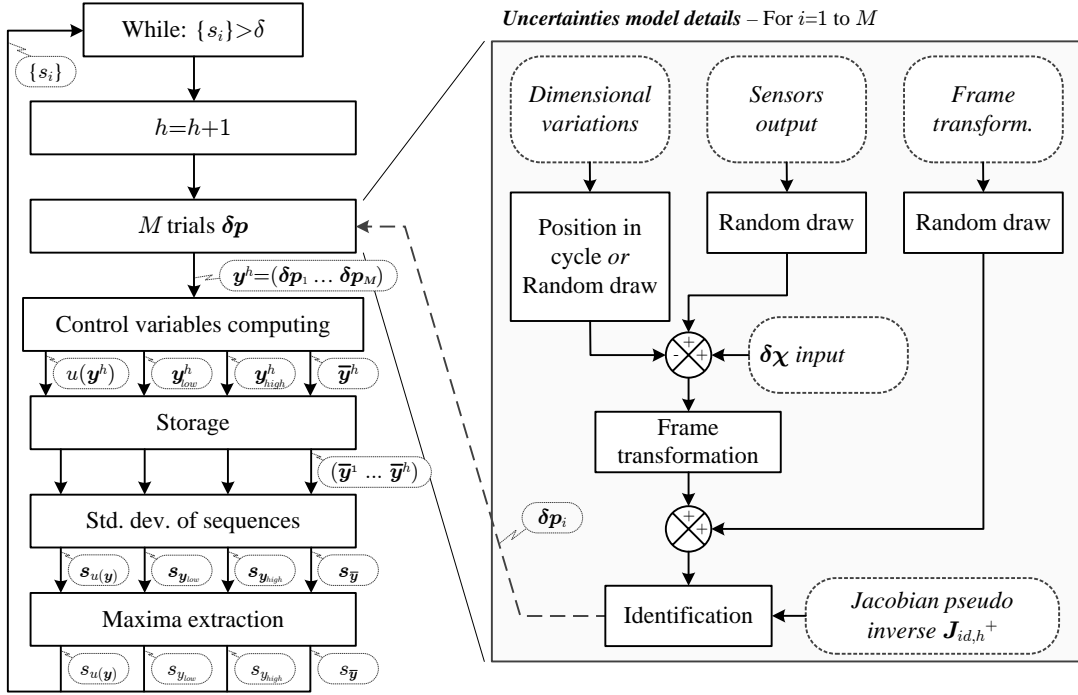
While: $\{s_i\}>\delta$

$\{s_i\}$

$h=h+1$

$M$ trials $\boldsymbol{\delta p}$

$\boldsymbol{y}^h=(\boldsymbol{\delta p}_1 \ldots \boldsymbol{\delta p}_M)$

Control variables computing

$u(\boldsymbol{y}^h)$ $\boldsymbol{y}^h_{low}$ $\boldsymbol{y}^h_{high}$ $\overline{\boldsymbol{y}}^h$

Storage

$(\overline{\boldsymbol{y}}^1 \ldots \overline{\boldsymbol{y}}^h)$

Std. dev. of sequences

$\boldsymbol{s}_{u(\boldsymbol{y})}$ $\boldsymbol{s}_{\boldsymbol{y}_{low}}$ $\boldsymbol{s}_{\boldsymbol{y}_{high}}$ $\boldsymbol{s}_{\overline{\boldsymbol{y}}}$

Maxima extraction

$s_{u(\boldsymbol{y})}$ $s_{y_{low}}$ $s_{y_{high}}$ $s_{\overline{\boldsymbol{y}}}$

$\boldsymbol{\delta p}_i$

Uncertainties model details – For $i$=1 to $M$

Dimensional variations

Sensors output

Frame transform.

Position in cycle or Random draw

Random draw

Random draw

$\boldsymbol{\delta\chi}$ input

- +

+

Frame transformation

+ +

Identification

Jacobian pseudo inverse $\boldsymbol{J}_{id,h}{}^+$